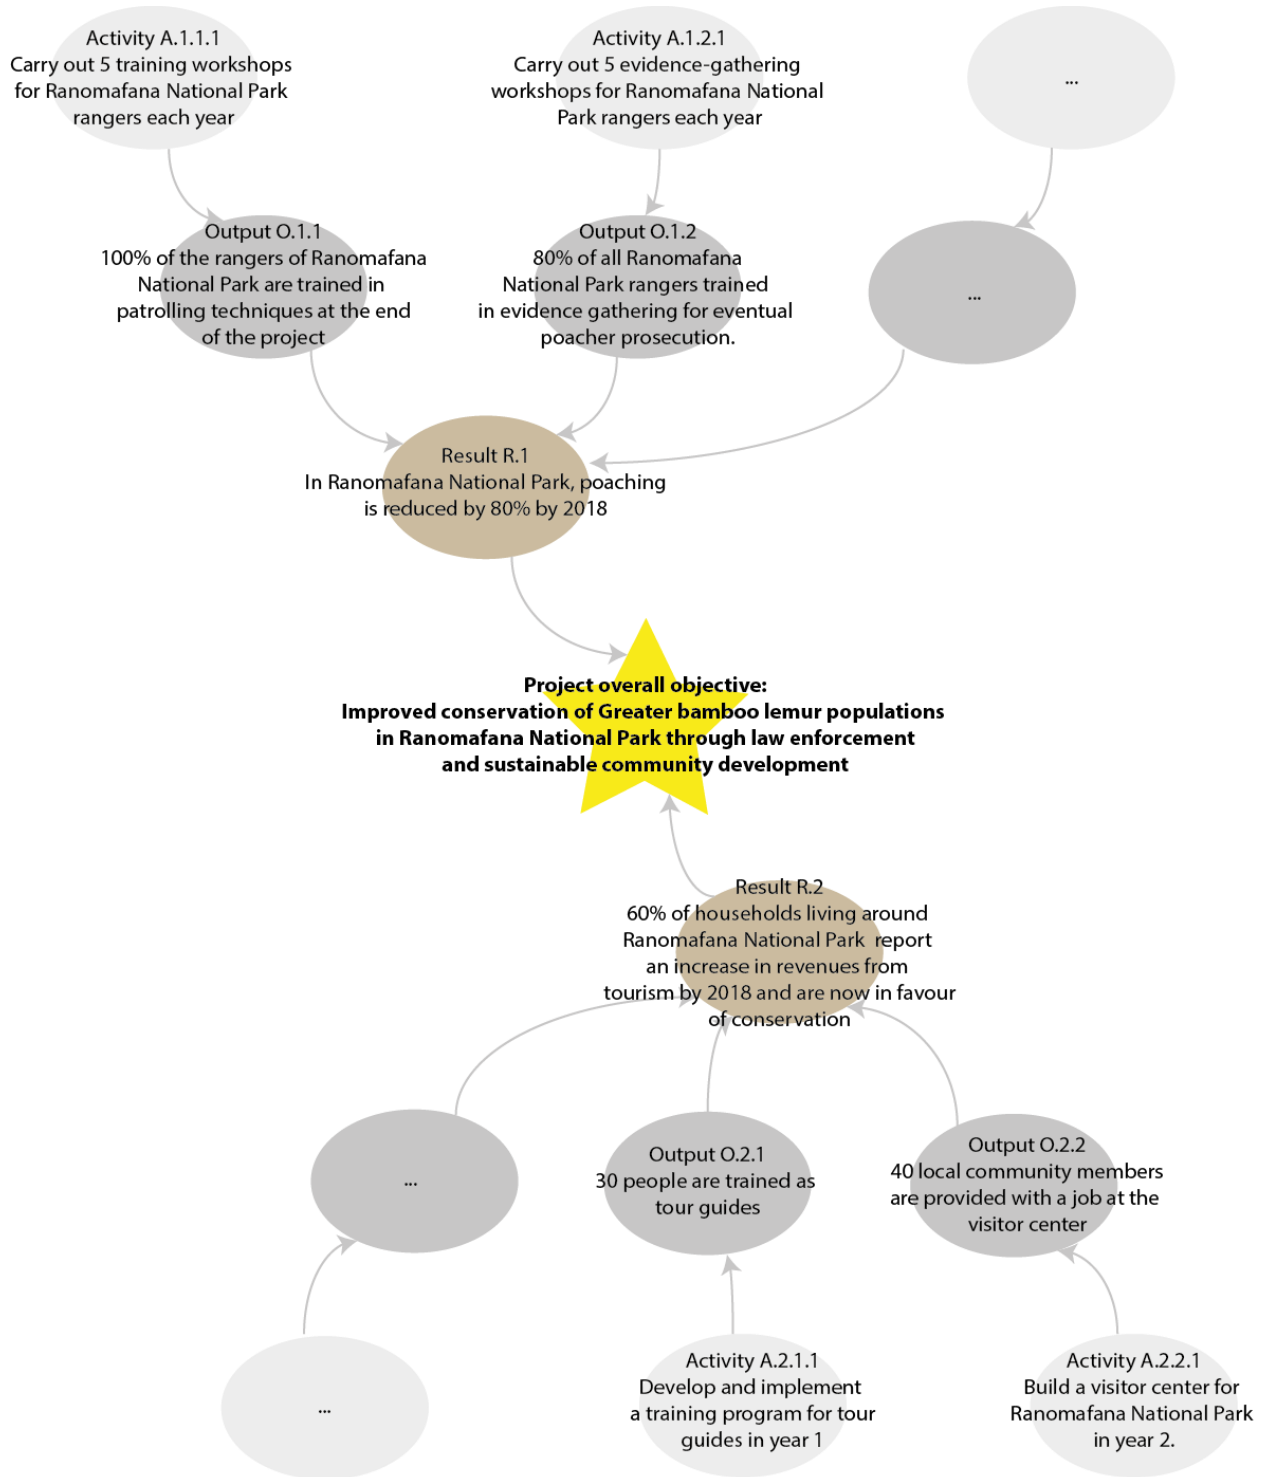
Activity A.1.1.1
Carry out 5 training workshops for Ranomafana National Park rangers each year

Activity A.1.2.1
Carry out 5 evidence-gathering workshops for Ranomafana National Park rangers each year

...

Output O.1.1
100% of the rangers of Ranomafana National Park are trained in patrolling techniques at the end of the project

Output O.1.2
80% of all Ranomafana National Park rangers trained in evidence gathering for eventual poacher prosecution.

...

Result R.1
In Ranomafana National Park, poaching is reduced by 80% by 2018

Project overall objective:
Improved conservation of Greater bamboo lemur populations in Ranomafana National Park through law enforcement and sustainable community development

Result R.2
60% of households living around Ranomafana National Park report an increase in revenues from tourism by 2018 and are now in favour of conservation

...

Output O.2.1
30 people are trained as tour guides

Output O.2.2
40 local community members are provided with a job at the visitor center

...

Activity A.2.1.1
Develop and implement a training program for tour guides in year 1

Activity A.2.2.1
Build a visitor center for Ranomafana National Park in year 2.